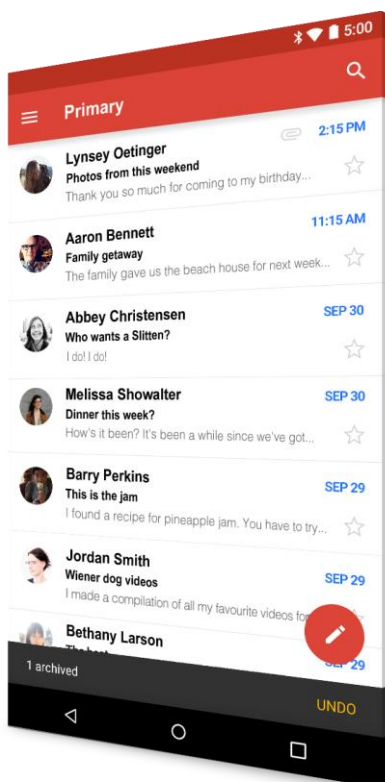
5:00

Primary

Lynsey Oetinger
Photos from this weekend
Thank you so much for coming to my birthday...
2:15 PM

Aaron Bennett
Family getaway
The family gave us the beach house for next week...
11:15 AM

Abbey Christensen
Who wants a Slitten?
I do! I do!
SEP 30

Melissa Showalter
Dinner this week?
How's it been? It's been a while since we've got...
SEP 30

Barry Perkins
This is the jam
I found a recipe for pineapple jam. You have to try...
SEP 29

Jordan Smith
Wiener dog videos
I made a compilation of all my favourite videos fo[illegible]
SEP 29

Bethany Larson
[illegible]
SEP 29

1 archived
UNDO